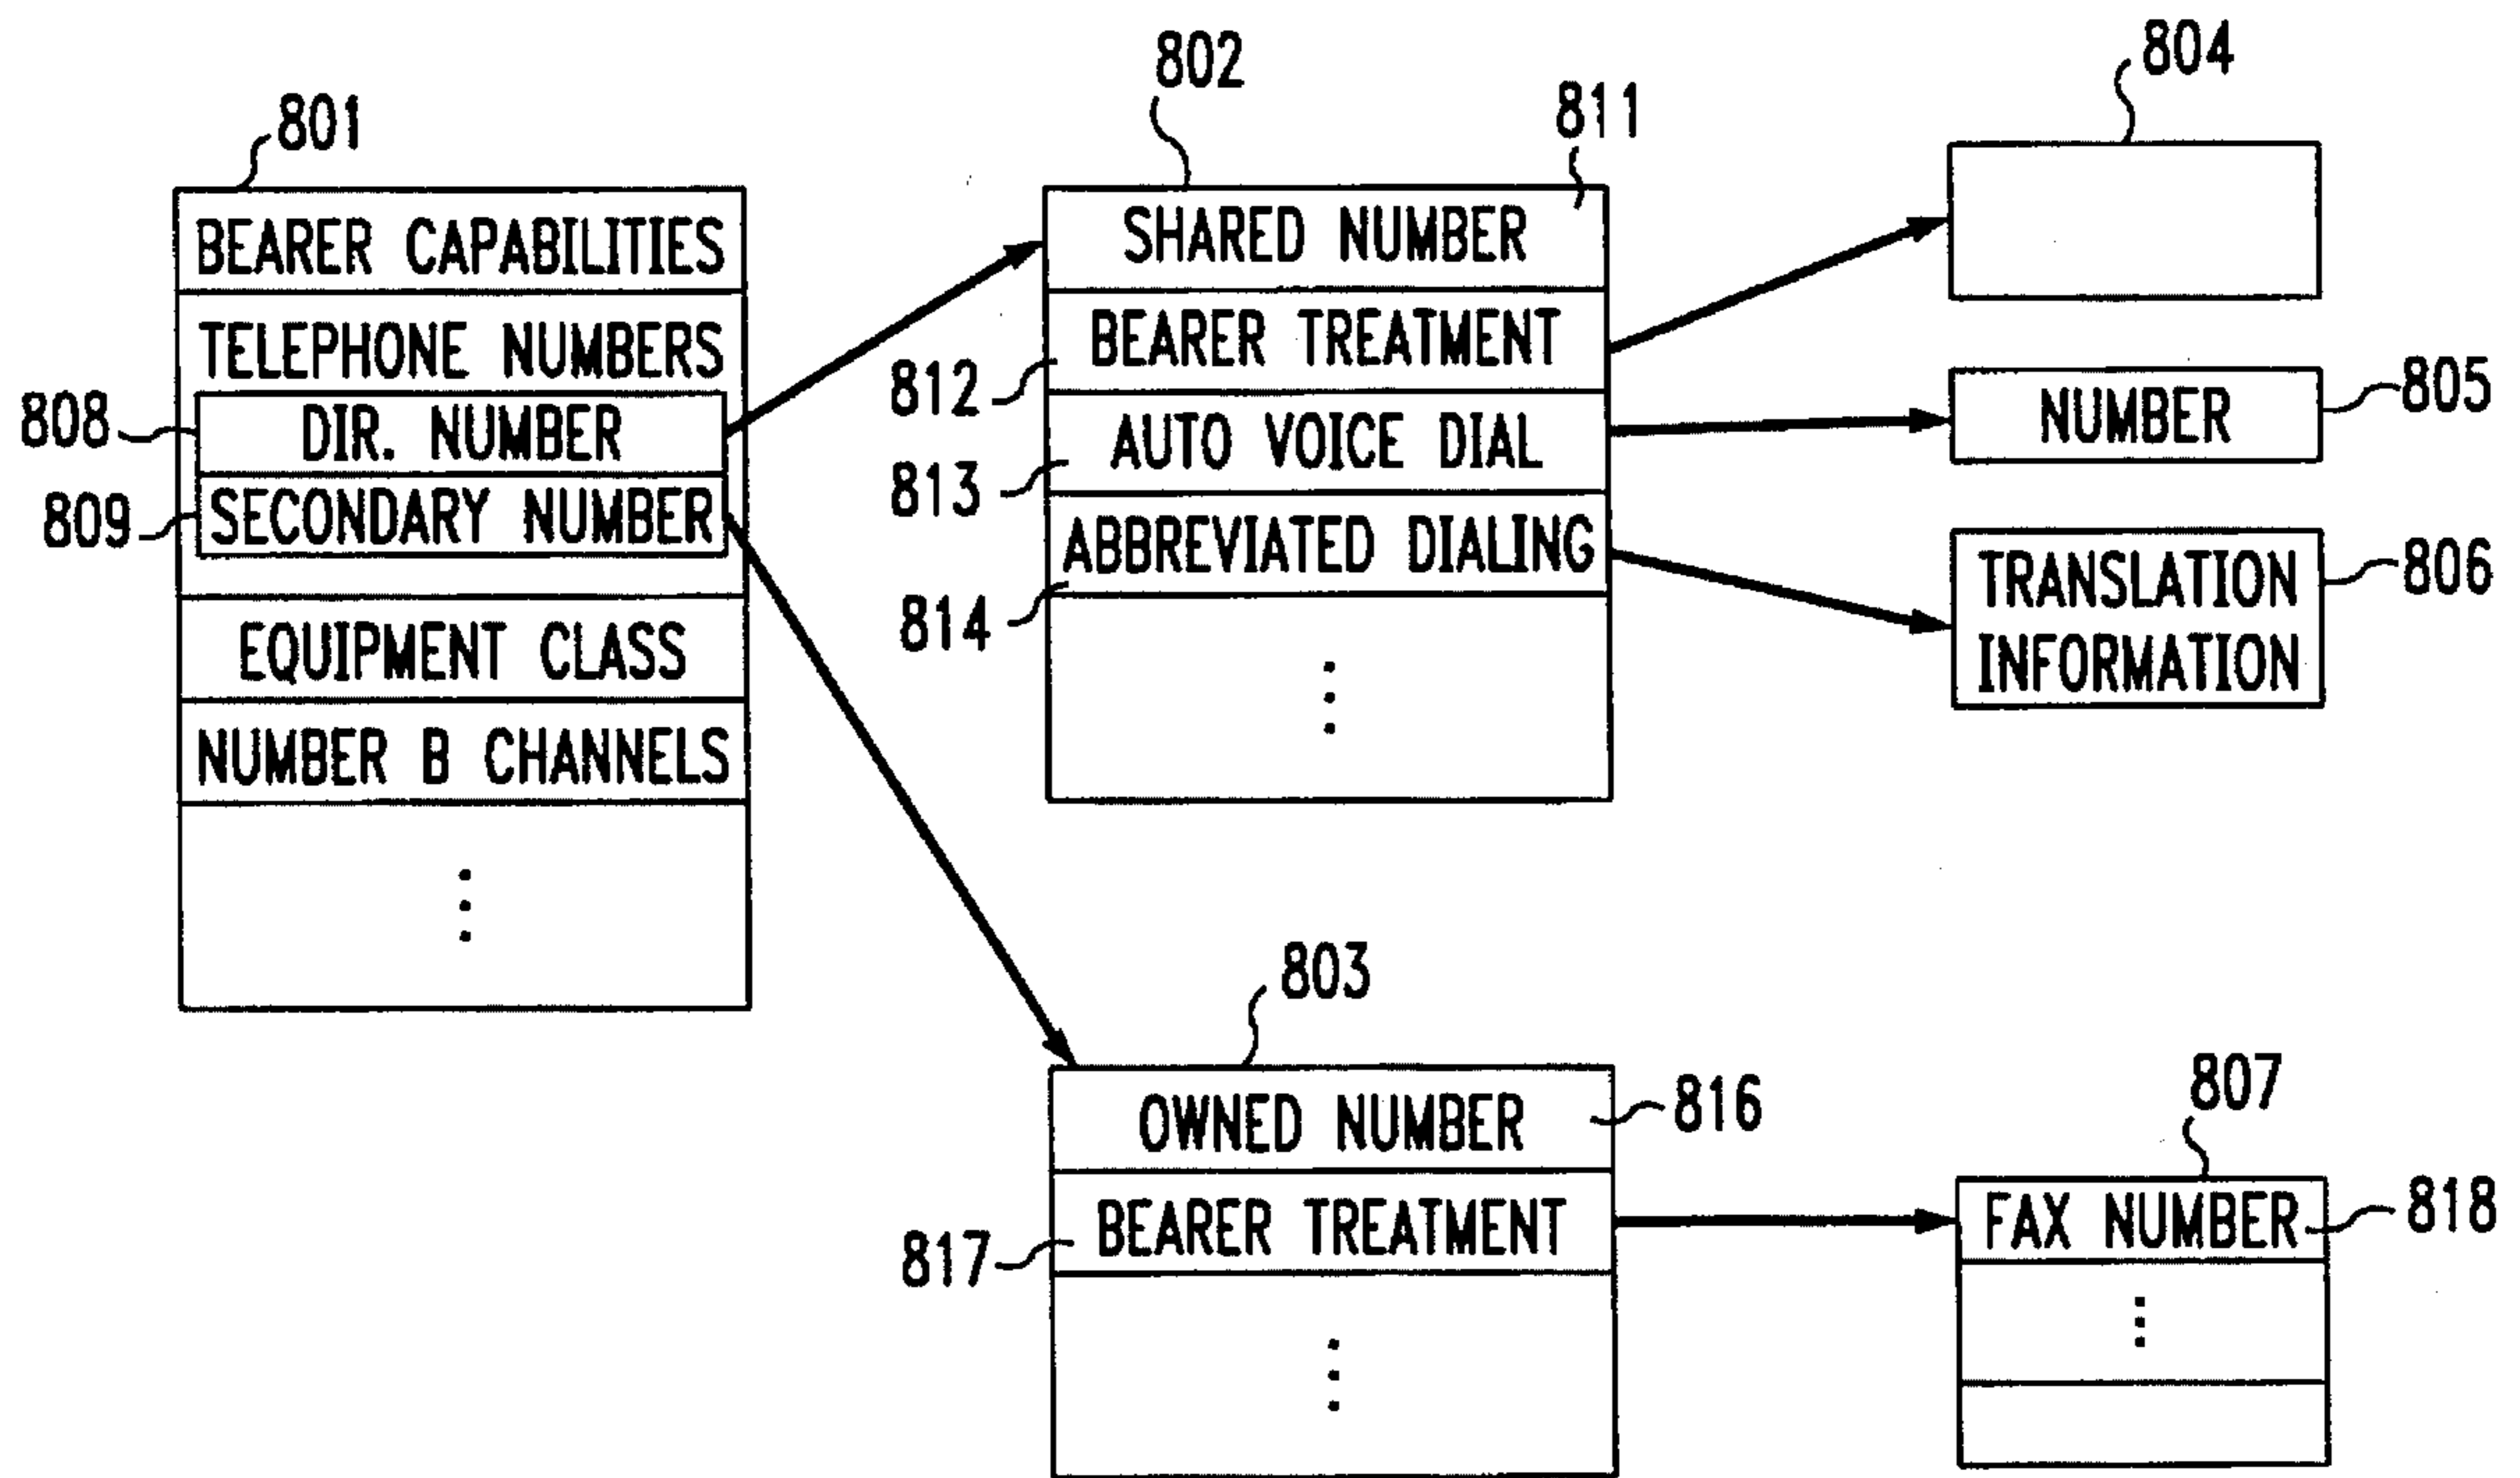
801
BEARER CAPABILITIES
TELEPHONE NUMBERS
808 DIR. NUMBER
809 SECONDARY NUMBER
EQUIPMENT CLASS
NUMBER B CHANNELS
⋮

802
811
SHARED NUMBER
812 BEARER TREATMENT
813 AUTO VOICE DIAL
ABBREVIATED DIALING
814
⋮

804

NUMBER 805

TRANSLATION INFORMATION 806

803
OWNED NUMBER 816
817 BEARER TREATMENT
⋮

807
FAX NUMBER 818
⋮